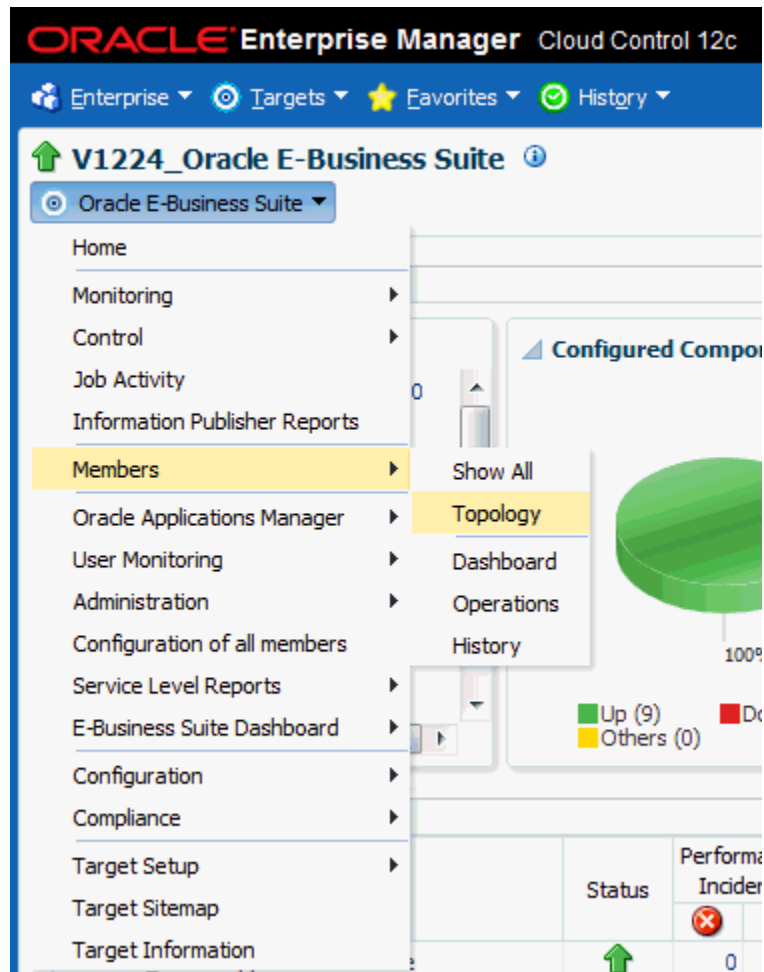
ORACLE Enterprise Manager Cloud Control 12c

Enterprise ▾ Targets ▾ Favorites ▾ History ▾

V1224_Oracle E-Business Suite

Oracle E-Business Suite ▾

Home
Monitoring
Control
Job Activity
Information Publisher Reports
Members
Oracle Applications Manager
User Monitoring
Administration
Configuration of all members
Service Level Reports
E-Business Suite Dashboard
Configuration
Compliance
Target Setup
Target Sitemap
Target Information

Show All
Topology
Dashboard
Operations
History

Configured Compo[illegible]

0

100%

Up (9)
Do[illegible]
Others (0)

Status
Performa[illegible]
Inciden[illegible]

0